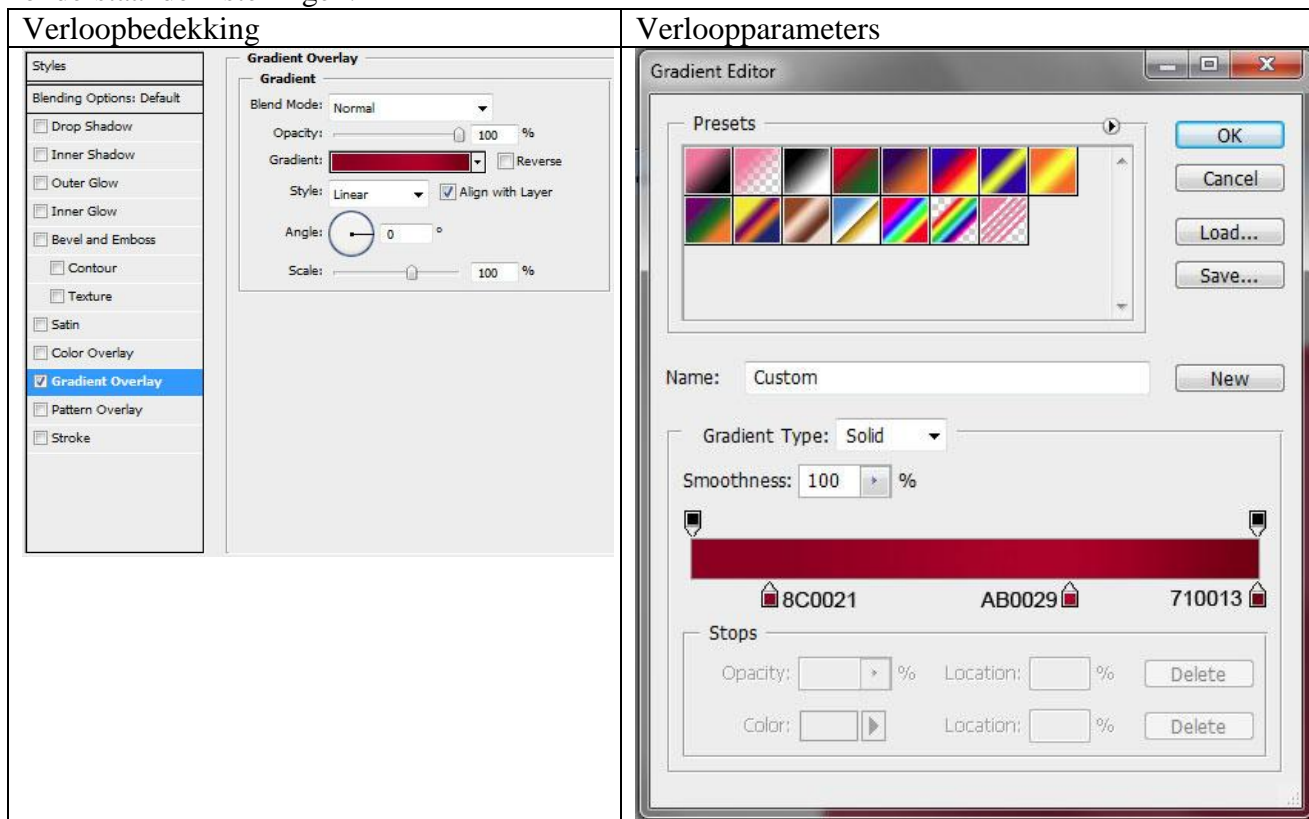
| Verloopbedekking | Verloopparameters |
|---|---|
| Styles<br>Blending Options: Default<br>Drop Shadow<br>Inner Shadow<br>Outer Glow<br>Inner Glow<br>Bevel and Emboss<br>Contour<br>Texture<br>Satin<br>Color Overlay<br>Gradient Overlay<br>Pattern Overlay<br>Stroke<br><br>Gradient Overlay<br>Gradient<br>Blend Mode: Normal<br>Opacity: 100 %<br>Gradient: Reverse<br>Style: Linear Align with Layer<br>Angle: 0 °<br>Scale: 100 % | Gradient Editor<br>Presets<br>OK<br>Cancel<br>Load...<br>Save...<br>Name: Custom<br>New<br>Gradient Type: Solid<br>Smoothness: 100 %<br>8C0021 AB0029 710013<br>Stops<br>Opacity: % Location: % Delete<br>Color: Location: % Delete |